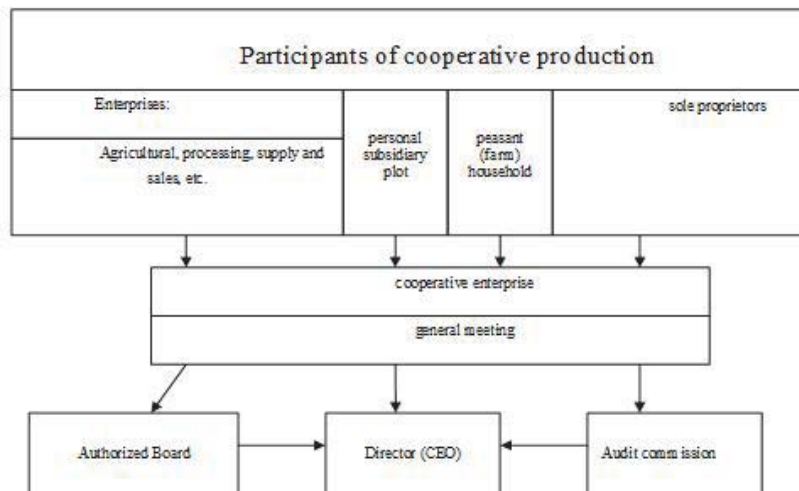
Participants of cooperative production

Enterprises:

Agricultural, processing, supply and sales, etc.

personal subsidiary plot

peasant (farm) household

sole proprietors

cooperative enterprise

general meeting

Authorized Board

Director (CEO)

Audit commission